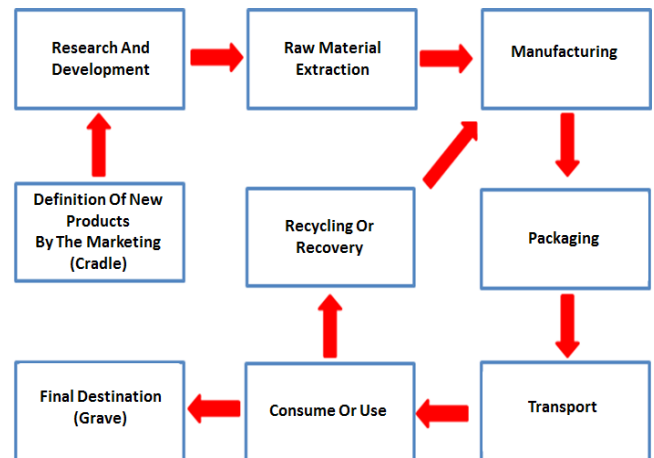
Research And Development

Raw Material Extraction

Manufacturing

Definition Of New Products By The Marketing (Cradle)

Recycling Or Recovery

Packaging

Final Destination (Grave)

Consume Or Use

Transport